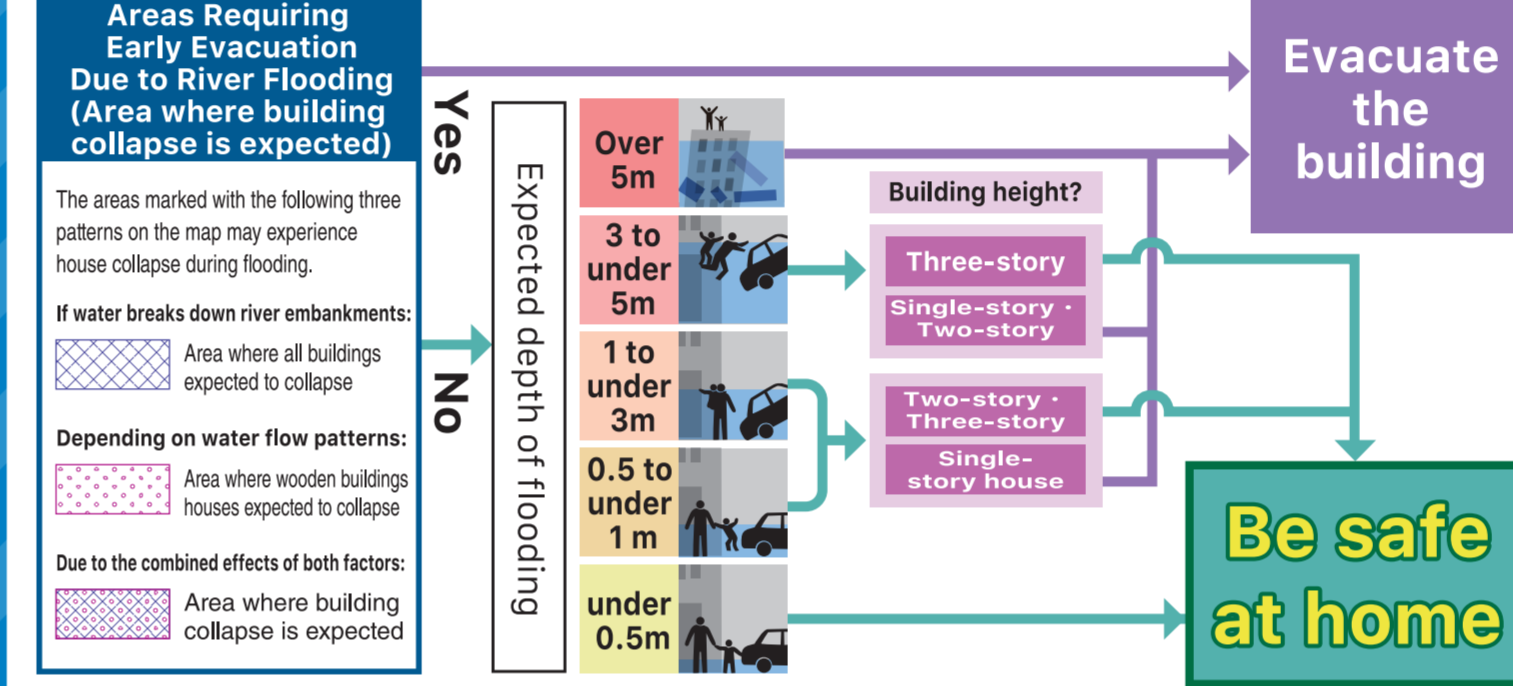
Areas Requiring Early Evacuation Due to River Flooding (Area where building collapse is expected)

The areas marked with the following three patterns on the map may experience house collapse during flooding.

If water breaks down river embankments:

Area where all buildings expected to collapse

Depending on water flow patterns:

Area where wooden buildings houses expected to collapse

Due to the combined effects of both factors:

Area where building collapse is expected

Yes

No

Expected depth of flooding

Over 5m

3 to under 5m

1 to under 3m

0.5 to under 1 m

under 0.5m

Building height?

Three-story

Single-story · Two-story

Two-story · Three-story

Single-story house

Evacuate the building

Be safe at home